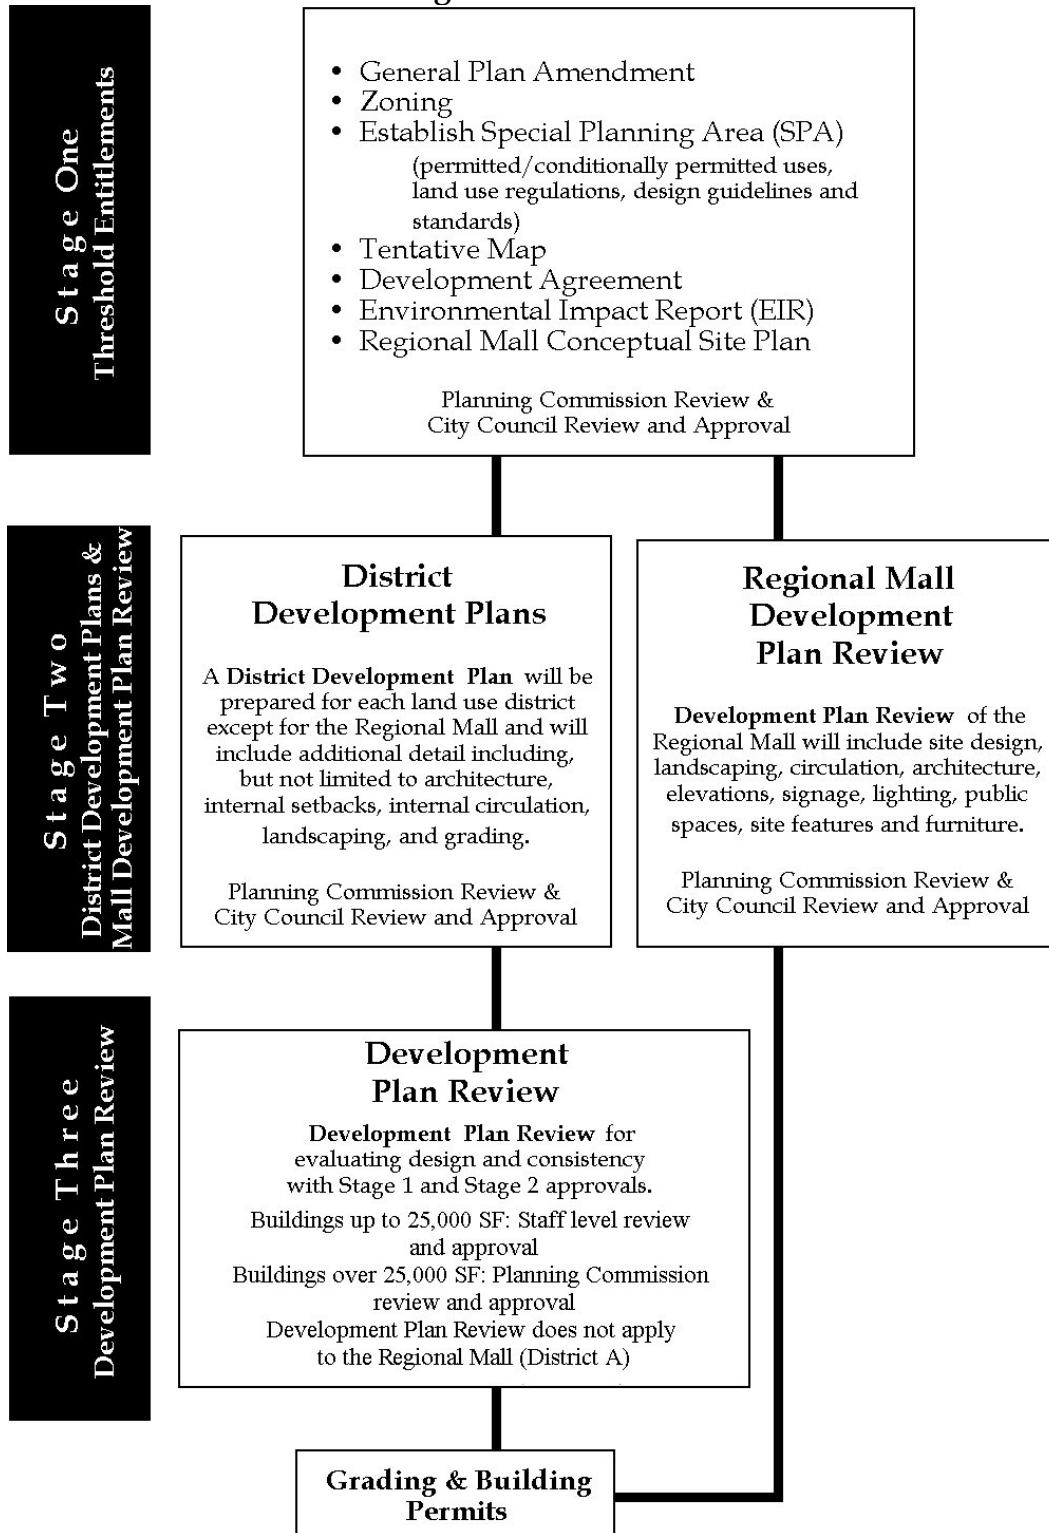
Stage One
Threshold Entitlements

- General Plan Amendment
- Zoning
- Establish Special Planning Area (SPA) (permitted/conditionally permitted uses, land use regulations, design guidelines and standards)
- Tentative Map
- Development Agreement
- Environmental Impact Report (EIR)
- Regional Mall Conceptual Site Plan

Planning Commission Review & City Council Review and Approval

Stage Two
District Development Plans & Mall Development Plan Review

District Development Plans

A District Development Plan will be prepared for each land use district except for the Regional Mall and will include additional detail including, but not limited to architecture, internal setbacks, internal circulation, landscaping, and grading.

Planning Commission Review & City Council Review and Approval

Regional Mall Development Plan Review

Development Plan Review of the Regional Mall will include site design, landscaping, circulation, architecture, elevations, signage, lighting, public spaces, site features and furniture.

Planning Commission Review & City Council Review and Approval

Stage Three
Development Plan Review

Development Plan Review

Development Plan Review for evaluating design and consistency with Stage 1 and Stage 2 approvals.
Buildings up to 25,000 SF: Staff level review and approval
Buildings over 25,000 SF: Planning Commission review and approval
Development Plan Review does not apply to the Regional Mall (District A)

Grading & Building Permits